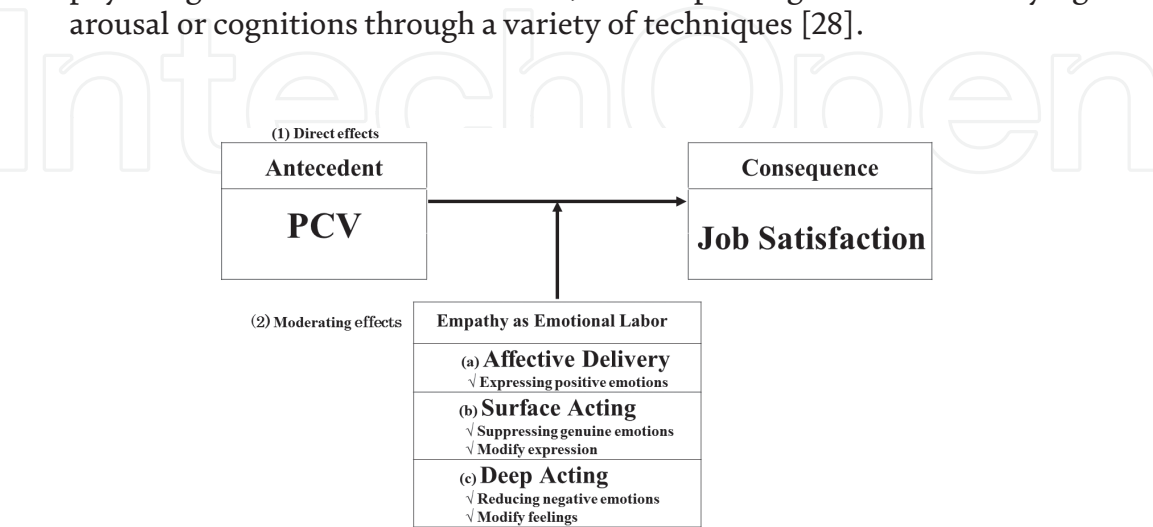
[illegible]
arousal or cognitions through a variety of techniques [28].

IntechOpen

(1) Direct effects

Antecedent

PCV

Consequence

Job Satisfaction

(2) Moderating effects

Empathy as Emotional Labor

(a) Affective Delivery
√ Expressing positive emotions

(b) Surface Acting
√ Suppressing genuine emotions
√ Modify expression

(c) Deep Acting
√ Reducing negative emotions
√ Modify feelings